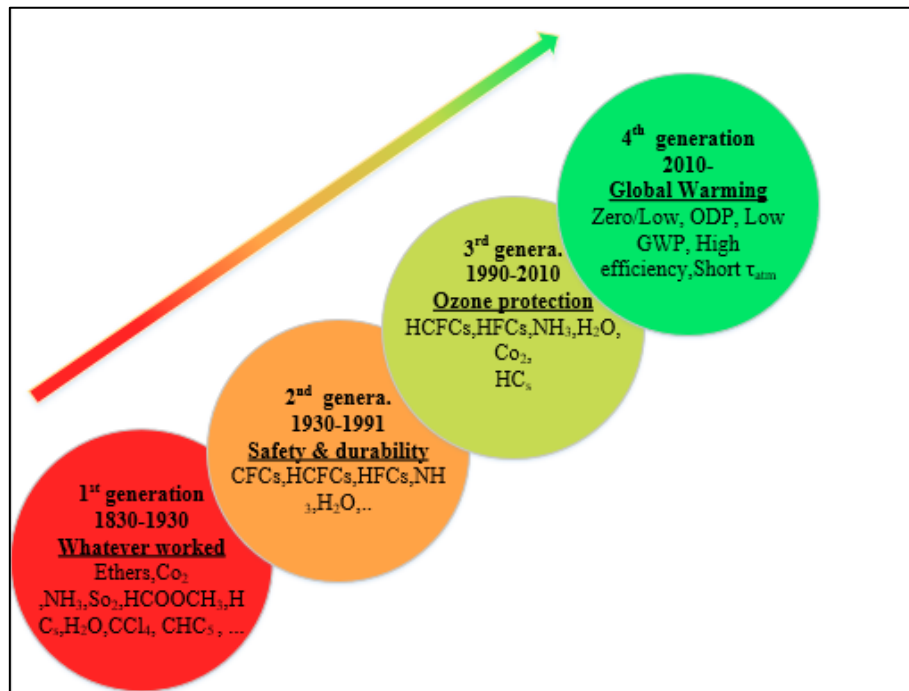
$1^{st}$ generation
1830-1930
Whatever worked
Ethers,$Co_2$ ,$NH_3$,$So_2$,$HCOOCH_3$,$HC_s$,$H_2O$,$CCl_4$, $CHC_5$ , ...

$2^{nd}$ genera.
1930-1991
Safety & durability
CFCs,HCFCs,HFCs,$NH_3$,$H_2O$,..

$3^{rd}$ genera.
1990-2010
Ozone protection
HCFCs,HFCs,$NH_3$,$H_2O$, $Co_2$,
$HC_s$

$4^{th}$ generation
2010-
Global Warming
Zero/Low, ODP, Low GWP, High efficiency,Short $\tau_{atm}$